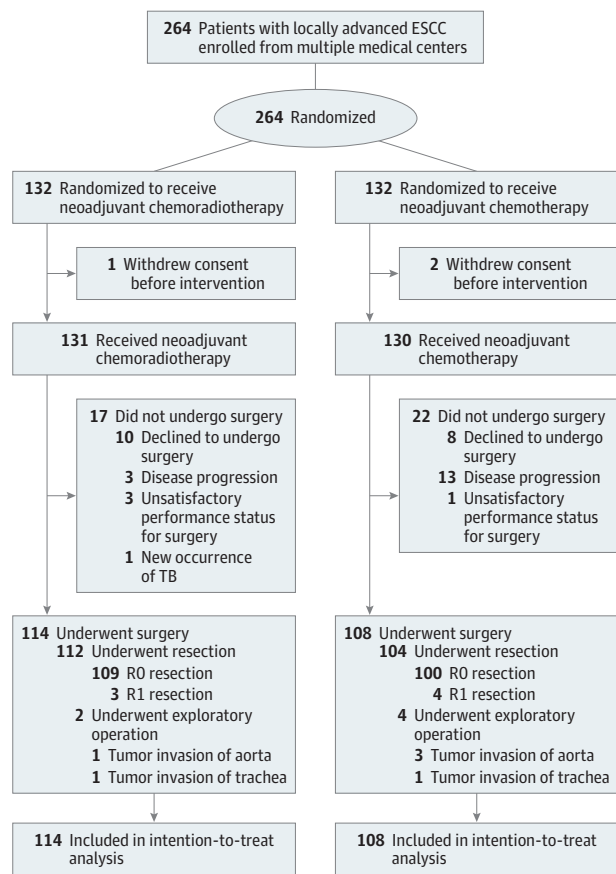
264 Patients with locally advanced ESCC enrolled from multiple medical centers

264 Randomized

132 Randomized to receive neoadjuvant chemoradiotherapy

1 Withdrew consent before intervention

131 Received neoadjuvant chemoradiotherapy

17 Did not undergo surgery
10 Declined to undergo surgery
3 Disease progression
3 Unsatisfactory performance status for surgery
1 New occurrence of TB

114 Underwent surgery
112 Underwent resection
109 R0 resection
3 R1 resection
2 Underwent exploratory operation
1 Tumor invasion of aorta
1 Tumor invasion of trachea

114 Included in intention-to-treat analysis

132 Randomized to receive neoadjuvant chemotherapy

2 Withdrew consent before intervention

130 Received neoadjuvant chemotherapy

22 Did not undergo surgery
8 Declined to undergo surgery
13 Disease progression
1 Unsatisfactory performance status for surgery

108 Underwent surgery
104 Underwent resection
100 R0 resection
4 R1 resection
4 Underwent exploratory operation
3 Tumor invasion of aorta
1 Tumor invasion of trachea

108 Included in intention-to-treat analysis